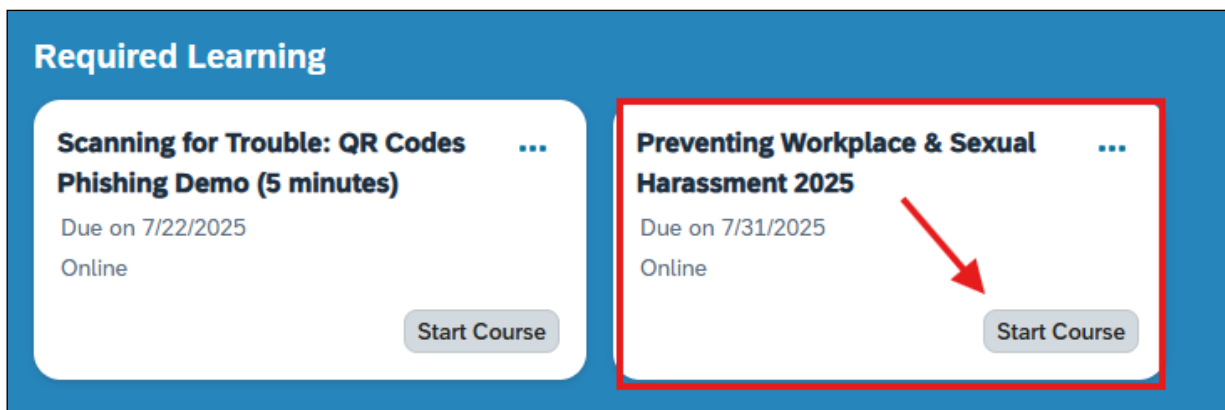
Required Learning

Scanning for Trouble: QR Codes Phishing Demo (5 minutes)

...

Due on 7/22/2025

Online

Start Course

Preventing Workplace & Sexual Harassment 2025

...

Due on 7/31/2025

Online

Start Course